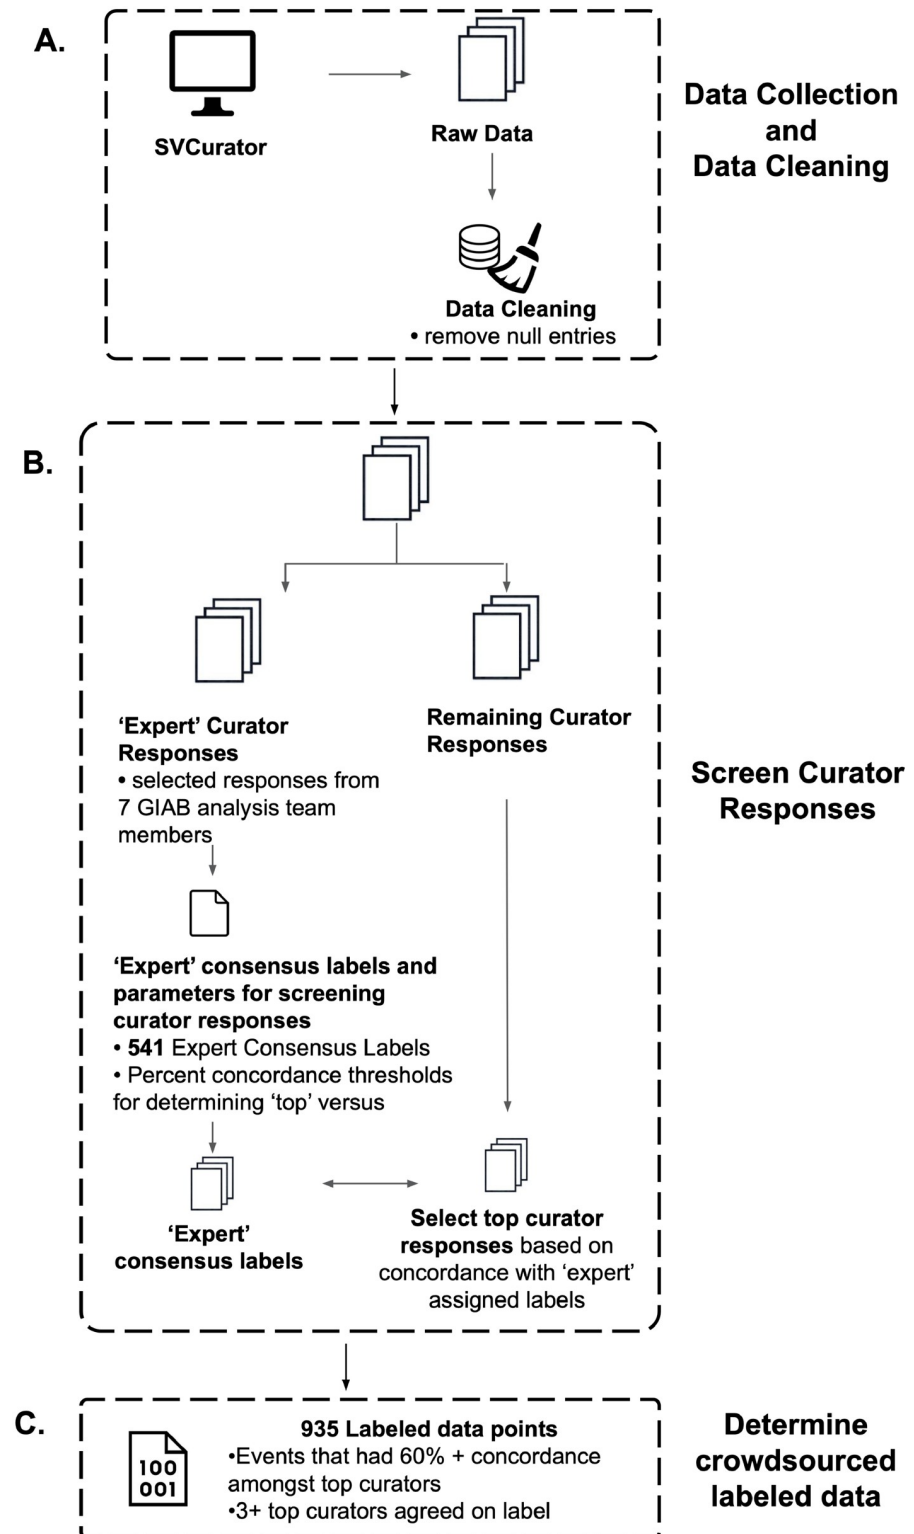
A.

SVCurator

Raw Data

Data Cleaning
• remove null entries

Data Collection and Data Cleaning

B.

'Expert' Curator Responses
• selected responses from 7 GIAB analysis team members

Remaining Curator Responses

'Expert' consensus labels and parameters for screening curator responses
• 541 Expert Consensus Labels
• Percent concordance thresholds for determining 'top' versus

'Expert' consensus labels

Select top curator responses based on concordance with 'expert' assigned labels

Screen Curator Responses

C.

100
001

935 Labeled data points
•Events that had 60% + concordance amongst top curators
•3+ top curators agreed on label

Determine crowdsourced labeled data